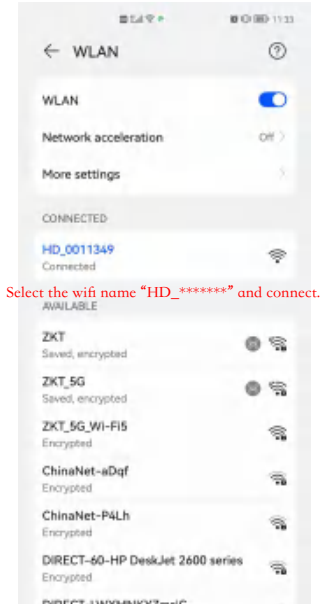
11:33

← WLAN

WLAN

Network acceleration Off >

More settings

CONNECTED

HD_0011349
Connected

Select the wifi name “HD_*******” and connect.

AVAILABLE

ZKT
Saved, encrypted

ZKT_5G
Saved, encrypted

ZKT_5G_Wi-Fi5
Encrypted

ChinaNet-aDqf
Encrypted

ChinaNet-P4Lh
Encrypted

DIRECT-60-HP DeskJet 2600 series
Encrypted

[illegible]